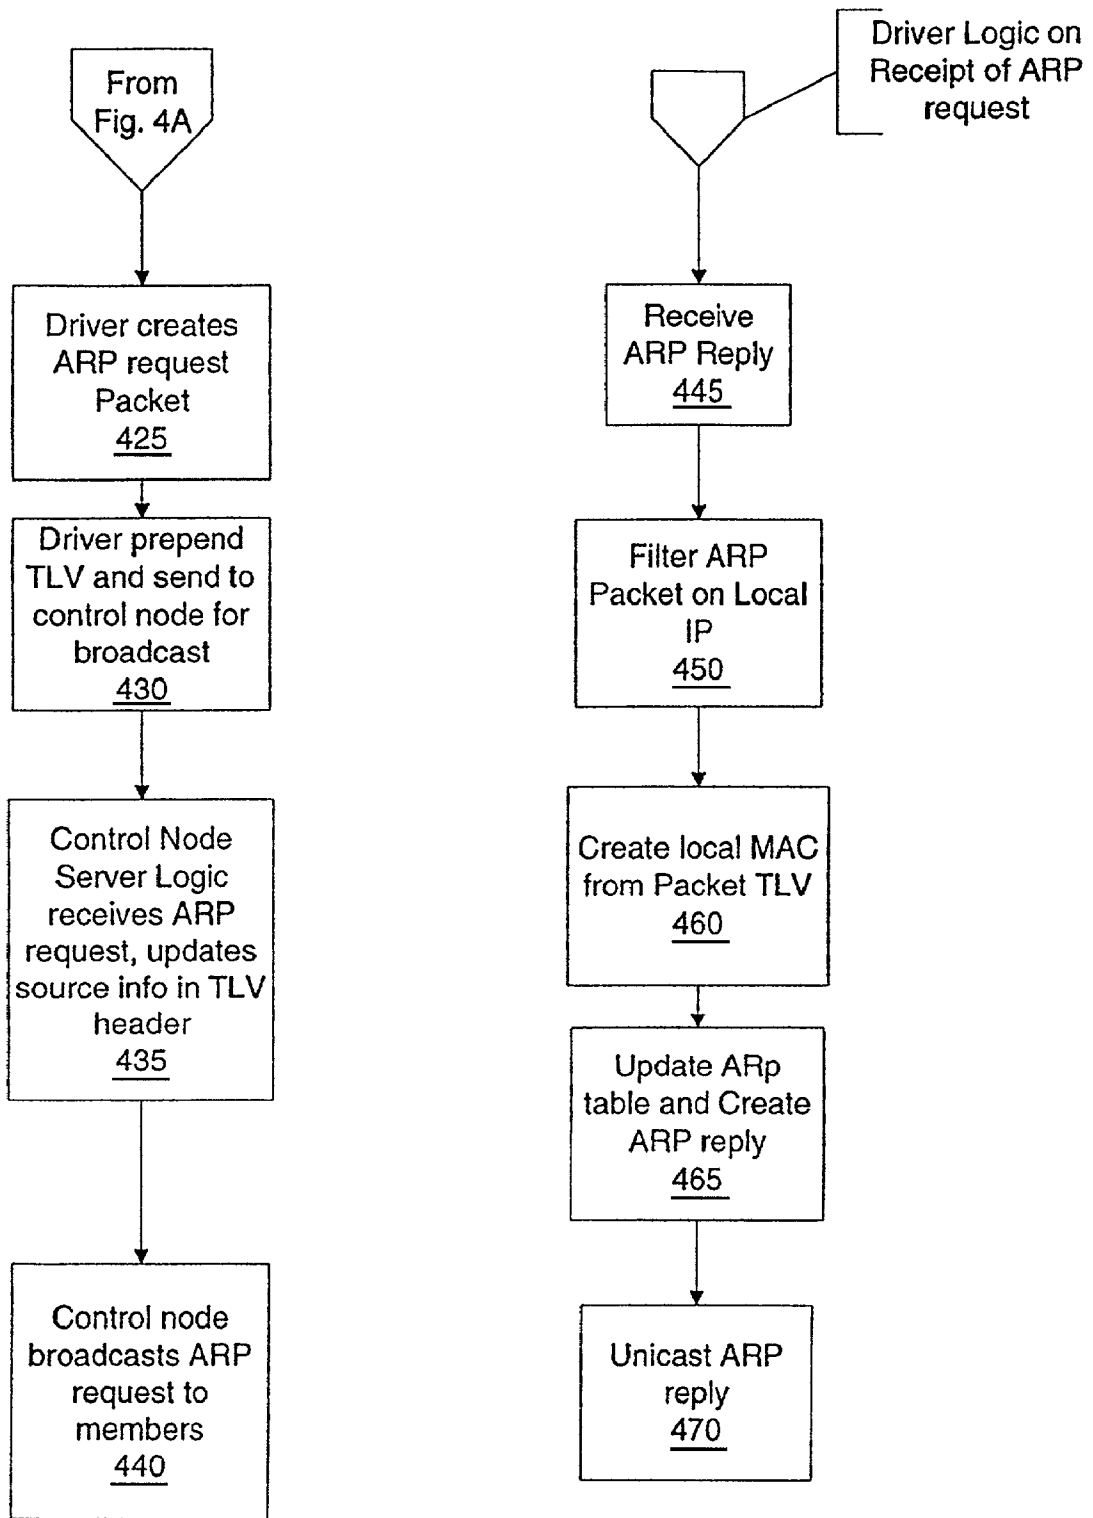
From Fig. 4A

Driver creates ARP request Packet
425

Driver prepend TLV and send to control node for broadcast
430

Control Node Server Logic receives ARP request, updates source info in TLV header
435

Control node broadcasts ARP request to members
440

Driver Logic on Receipt of ARP request

Receive ARP Reply
445

Filter ARP Packet on Local IP
450

Create local MAC from Packet TLV
460

Update ARp table and Create ARP reply
465

Unicast ARP reply
470